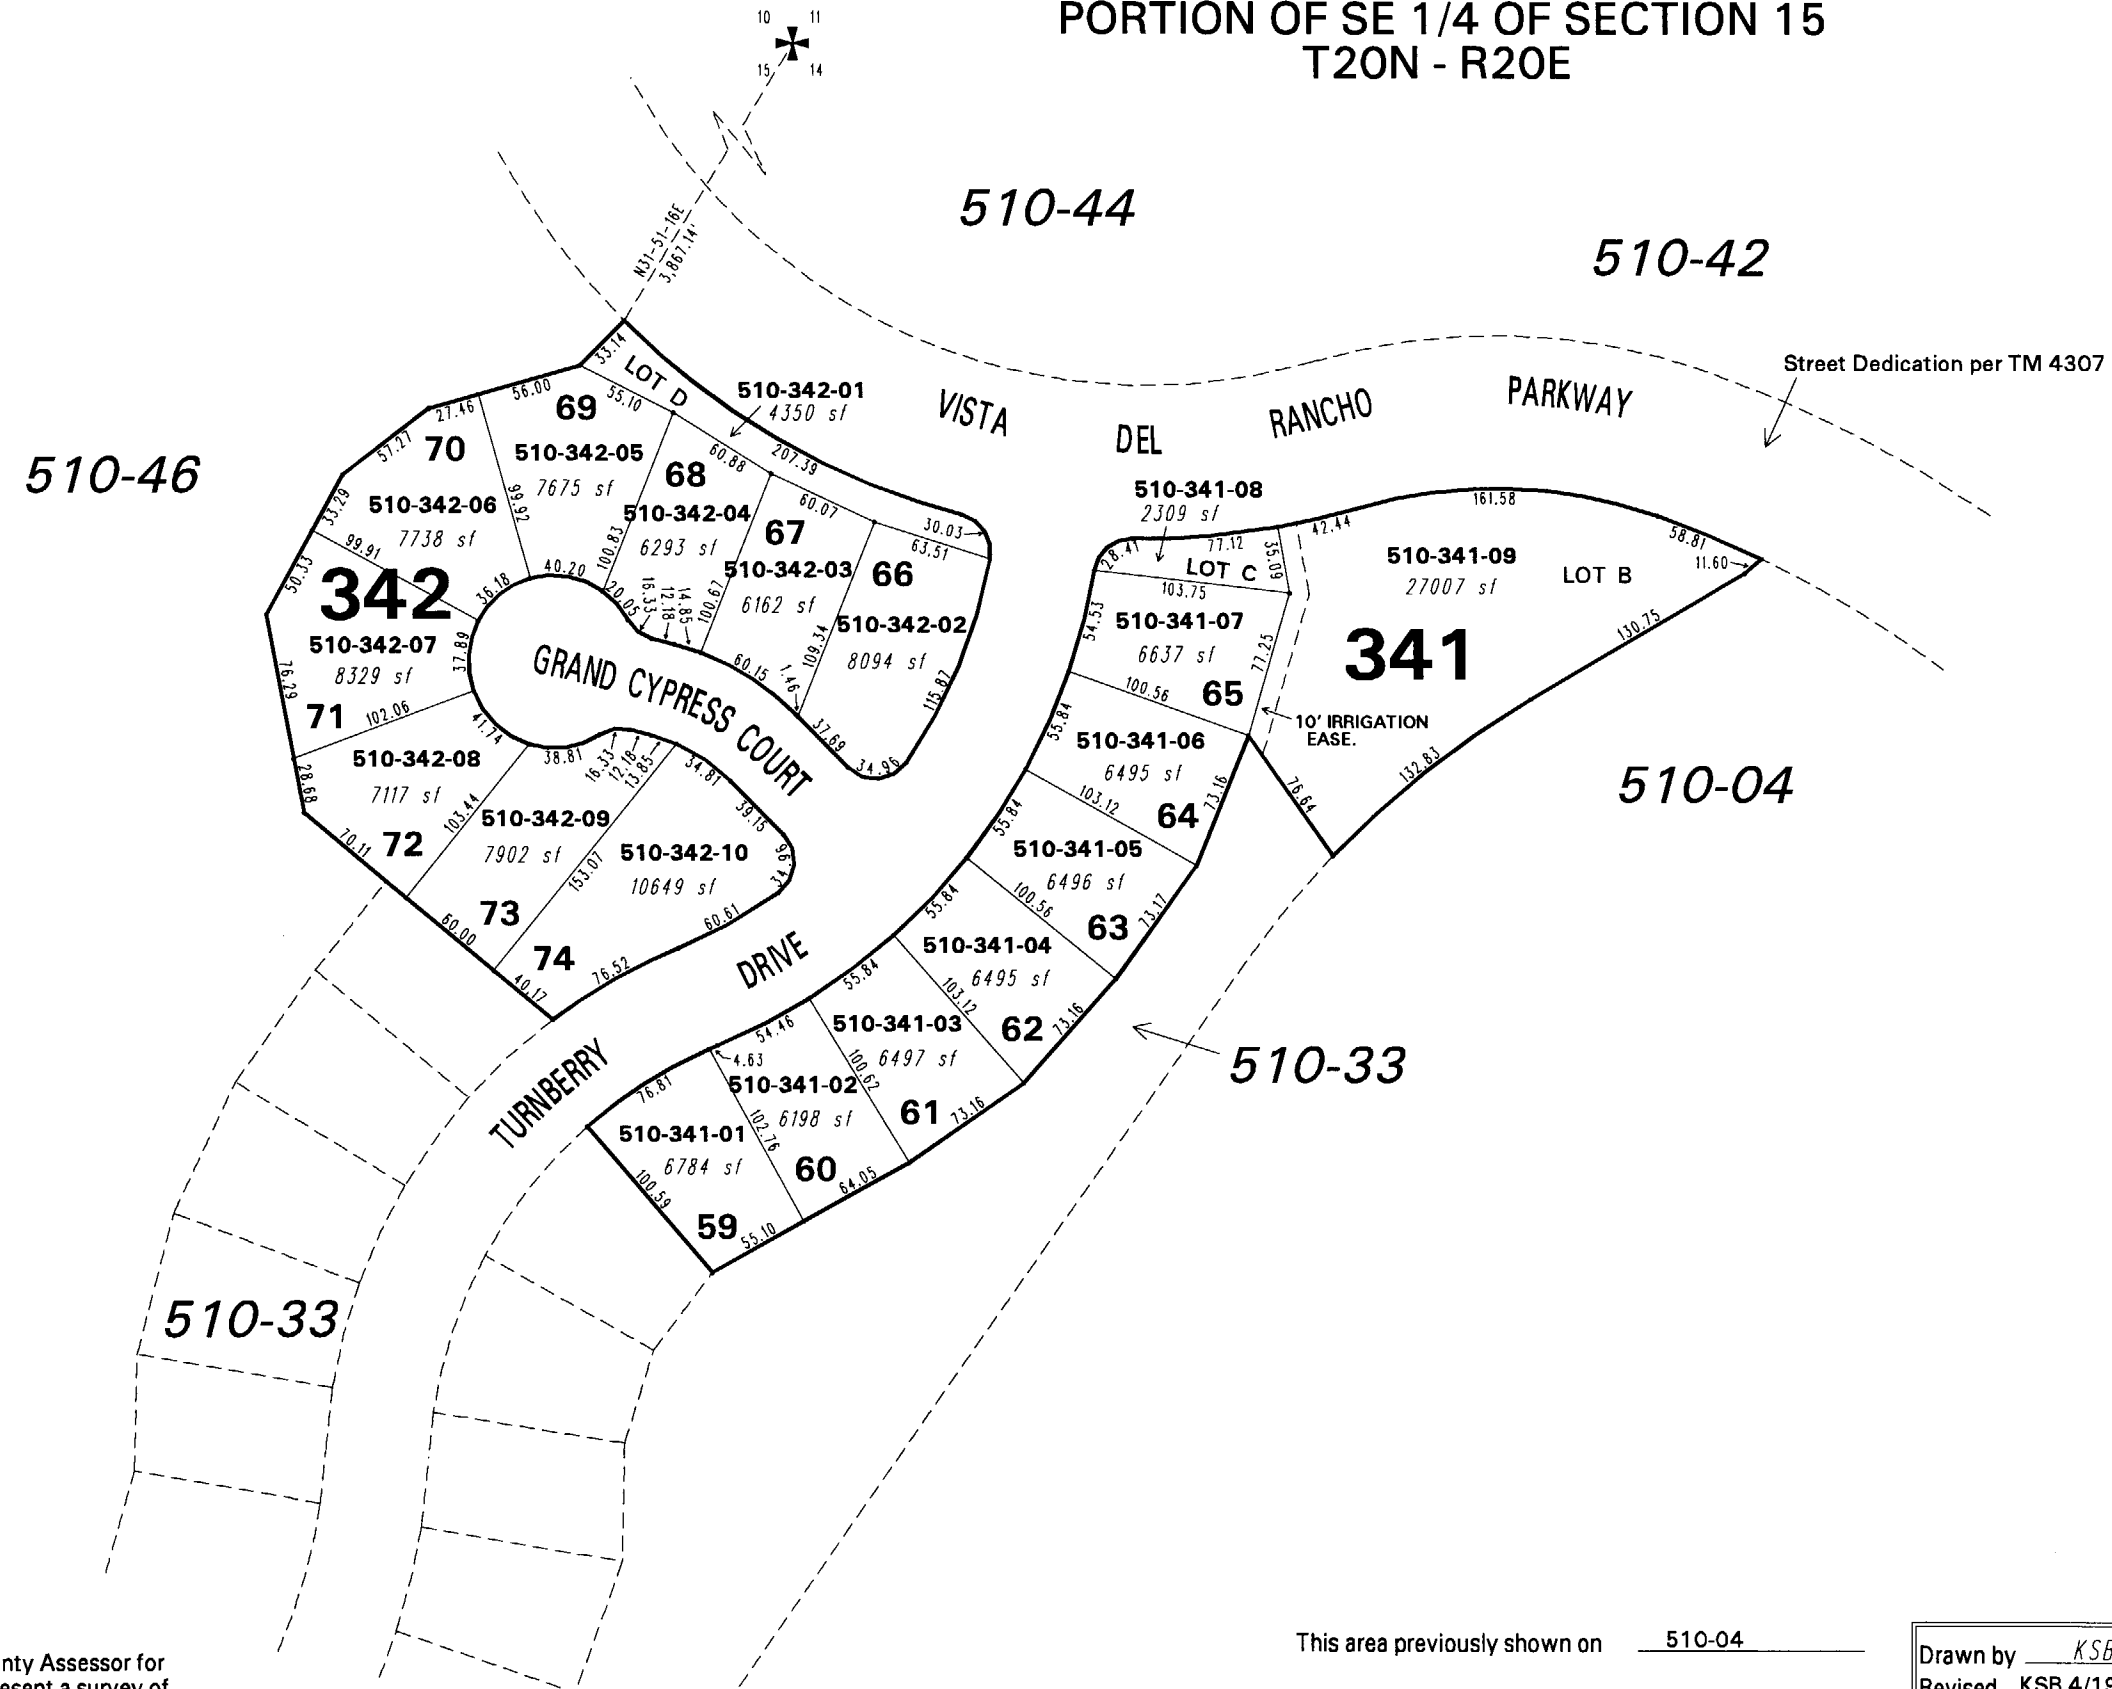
PORTION OF SE 1/4 OF SECTION 15
T20N - R20E

10 11
15 14

N31-51-16E
3,867.14'

510-44

510-42

510-46

Street Dedication per TM 4307

VISTA DEL RANCHO PARKWAY

LOT D

33.14

56.00

27.46

69

55.10

510-342-01
4350 sf

207.39

70

57.21

510-342-05
7675 sf

60.88

68

60.07

30.03

510-342-06
7738 sf

99.92

510-342-04
6293 sf

67

63.51

33.29

99.91

100.83

510-342-03
6162 sf

66

342

40.20

50.33

36.18

20.05

16.33

12.18

14.85

100.61

510-342-02
8094 sf

510-342-07
8329 sf

37.89

109.34

GRAND CYPRESS COURT

60.15

1.46

115.87

76.29

71

102.06

41.74

37.69

34.96

510-342-08
7117 sf

38.81

16.33

12.18

13.85

34.81

28.68

103.44

510-342-09
7902 sf

39.15

72

510-342-10
10649 sf

70.11

153.07

34.96

73

60.61

60.00

74

40.17

76.52

DRIVE

TURNBERRY

510-341-08
2309 sf

161.58

42.44

510-341-09
27007 sf

LOT B

58.81

11.60

28.41

77.12

LOT C

35.09

103.75

510-341-07
6637 sf

341

130.75

54.53

77.25

100.56

65

10' IRRIGATION EASE.

510-341-06
6495 sf

55.84

510-04

103.12

73.16

64

76.64

132.83

55.84

510-341-05
6496 sf

100.56

63

73.17

55.84

510-341-04
6495 sf

103.12

62

73.16

55.84

510-341-03
6497 sf

54.46

4.63

100.62

510-33

510-341-02
6198 sf

61

73.16

76.81

510-341-01
6784 sf

102.76

60

64.05

100.59

59

55.10

510-33

This area previously shown on 510-04

nty Assessor for
esent a survey of

Drawn by KSB
Revised KSB 4/19